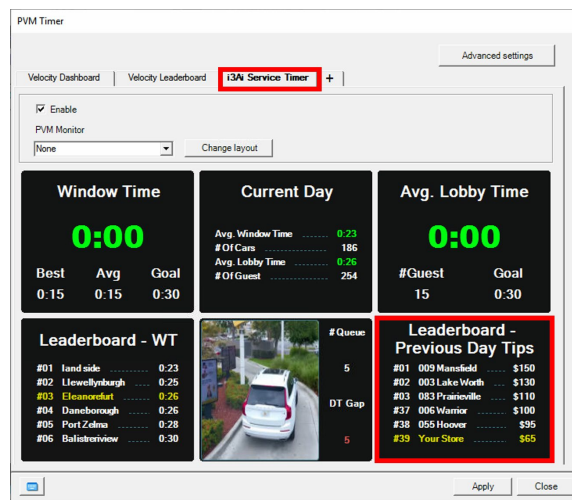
PVM Timer

Advanced settings

Velocity Dashboard | Velocity Leaderboard | i3Ai Service Timer | +

Enable

PVM Monitor

None

Change layout

Window Time

0:00

| Best | Avg | Goal |
|---|---|---|
| 0:15 | 0:15 | 0:30 |

Current Day

Avg. Window Time ........ 0:23
# Of Cars .................. 186
Avg. Lobby Time ........ 0:26
# Of Guest .................. 254

Avg. Lobby Time

0:00

| #Guest | Goal |
|---|---|
| 15 | 0:30 |

Leaderboard - WT

#01 land side ............ 0:23
#02 Llewellynburgh ..... 0:25
#03 Eleanorefurt ......... 0:26
#04 Daneborough ........ 0:26
#05 Port Zelma ........... 0:28
#06 Balistreriview ........ 0:30

# Queue

5

DT Gap

5

Leaderboard - Previous Day Tips

#01 009 Mansfield ...... $150
#02 003 Lake Worth .... $130
#03 083 Prairieville ...... $110
#37 006 Warrior ........ $100
#38 055 Hoover ........... $95
#39 Your Store ........... $65

Apply

Close